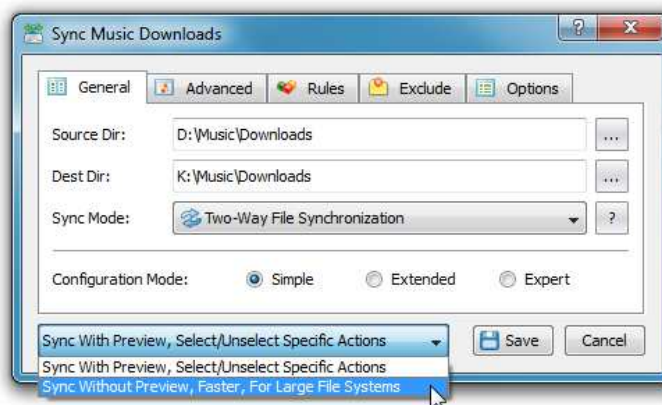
Sync Music Downloads

?

x

General

Advanced

Rules

Exclude

Options

Source Dir:

D:\Music\Downloads

...

Dest Dir:

K:\Music\Downloads

...

Sync Mode:

Two-Way File Synchronization

?

Configuration Mode:

Simple

Extended

Expert

Sync With Preview, Select/Unselect Specific Actions

Save

Cancel

Sync With Preview, Select/Unselect Specific Actions

Sync Without Preview, Faster, For Large File Systems